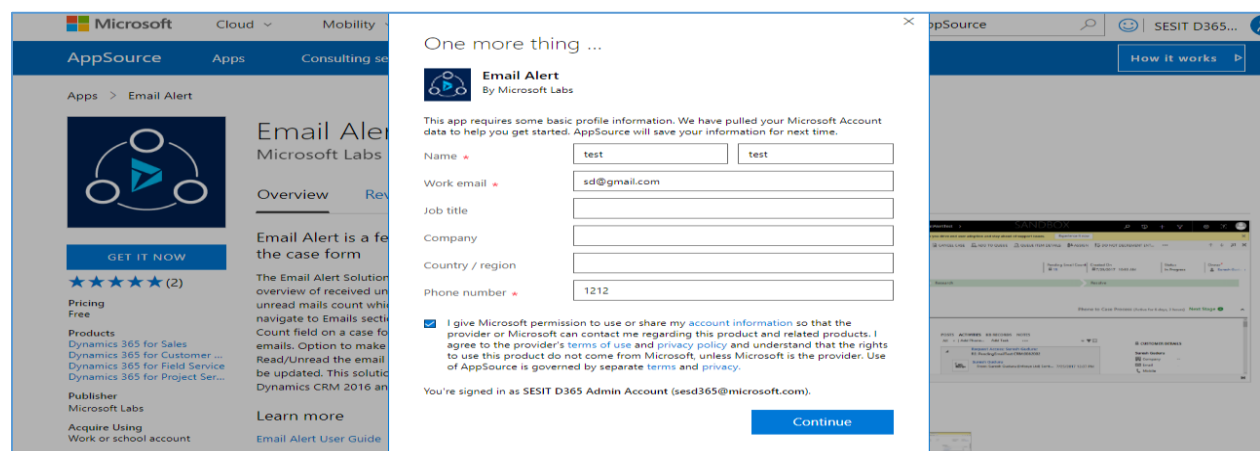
Microsoft Cloud Mobility

ppSource

SESIT D365...

AppSource Apps Consulting se

How it works

Apps > Email Alert

Email Aler
Microsoft Labs

Overview Rev

Email Alert is a fe
the case form

The Email Alert Solution
overview of received un
unread mails count whi
navigate to Emails secti
Count field on a case fo
emails. Option to make
Read/Unread the email
be updated. This soluti
Dynamics CRM 2016 an

Learn more

Email Alert User Guide

GET IT NOW

★★★★★ (2)

Pricing
Free

Products
Dynamics 365 for Sales
Dynamics 365 for Customer ...
Dynamics 365 for Field Service
Dynamics 365 for Project Ser...

Publisher
Microsoft Labs

Acquire Using
Work or school account

One more thing ...

Email Alert
By Microsoft Labs

This app requires some basic profile information. We have pulled your Microsoft Account data to help you get started. AppSource will save your information for next time.

Name * test test

Work email * sd@gmail.com

Job title

Company

Country / region

Phone number * 1212

I give Microsoft permission to use or share my account information so that the provider or Microsoft can contact me regarding this product and related products. I agree to the provider's terms of use and privacy policy and understand that the rights to use this product do not come from Microsoft, unless Microsoft is the provider. Use of AppSource is governed by separate terms and privacy.

You're signed in as SESIT D365 Admin Account (sesd365@microsoft.com).

Continue